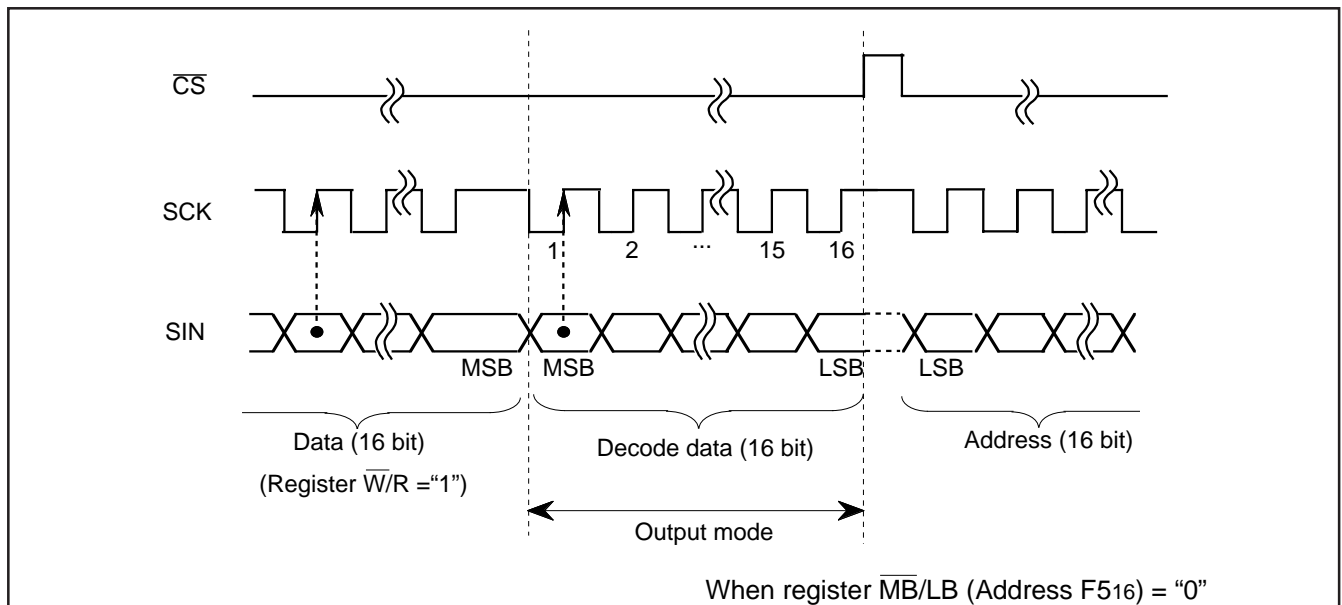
$\overline{CS}$

SCK

1 2 ··· 15 16

SIN

MSB MSB LSB LSB

Data (16 bit)

(Register $\overline{W}$/R ="1")

Decode data (16 bit)

Address (16 bit)

Output mode

When register $\overline{MB}$/LB (Address $F5_{16}$) = "0"